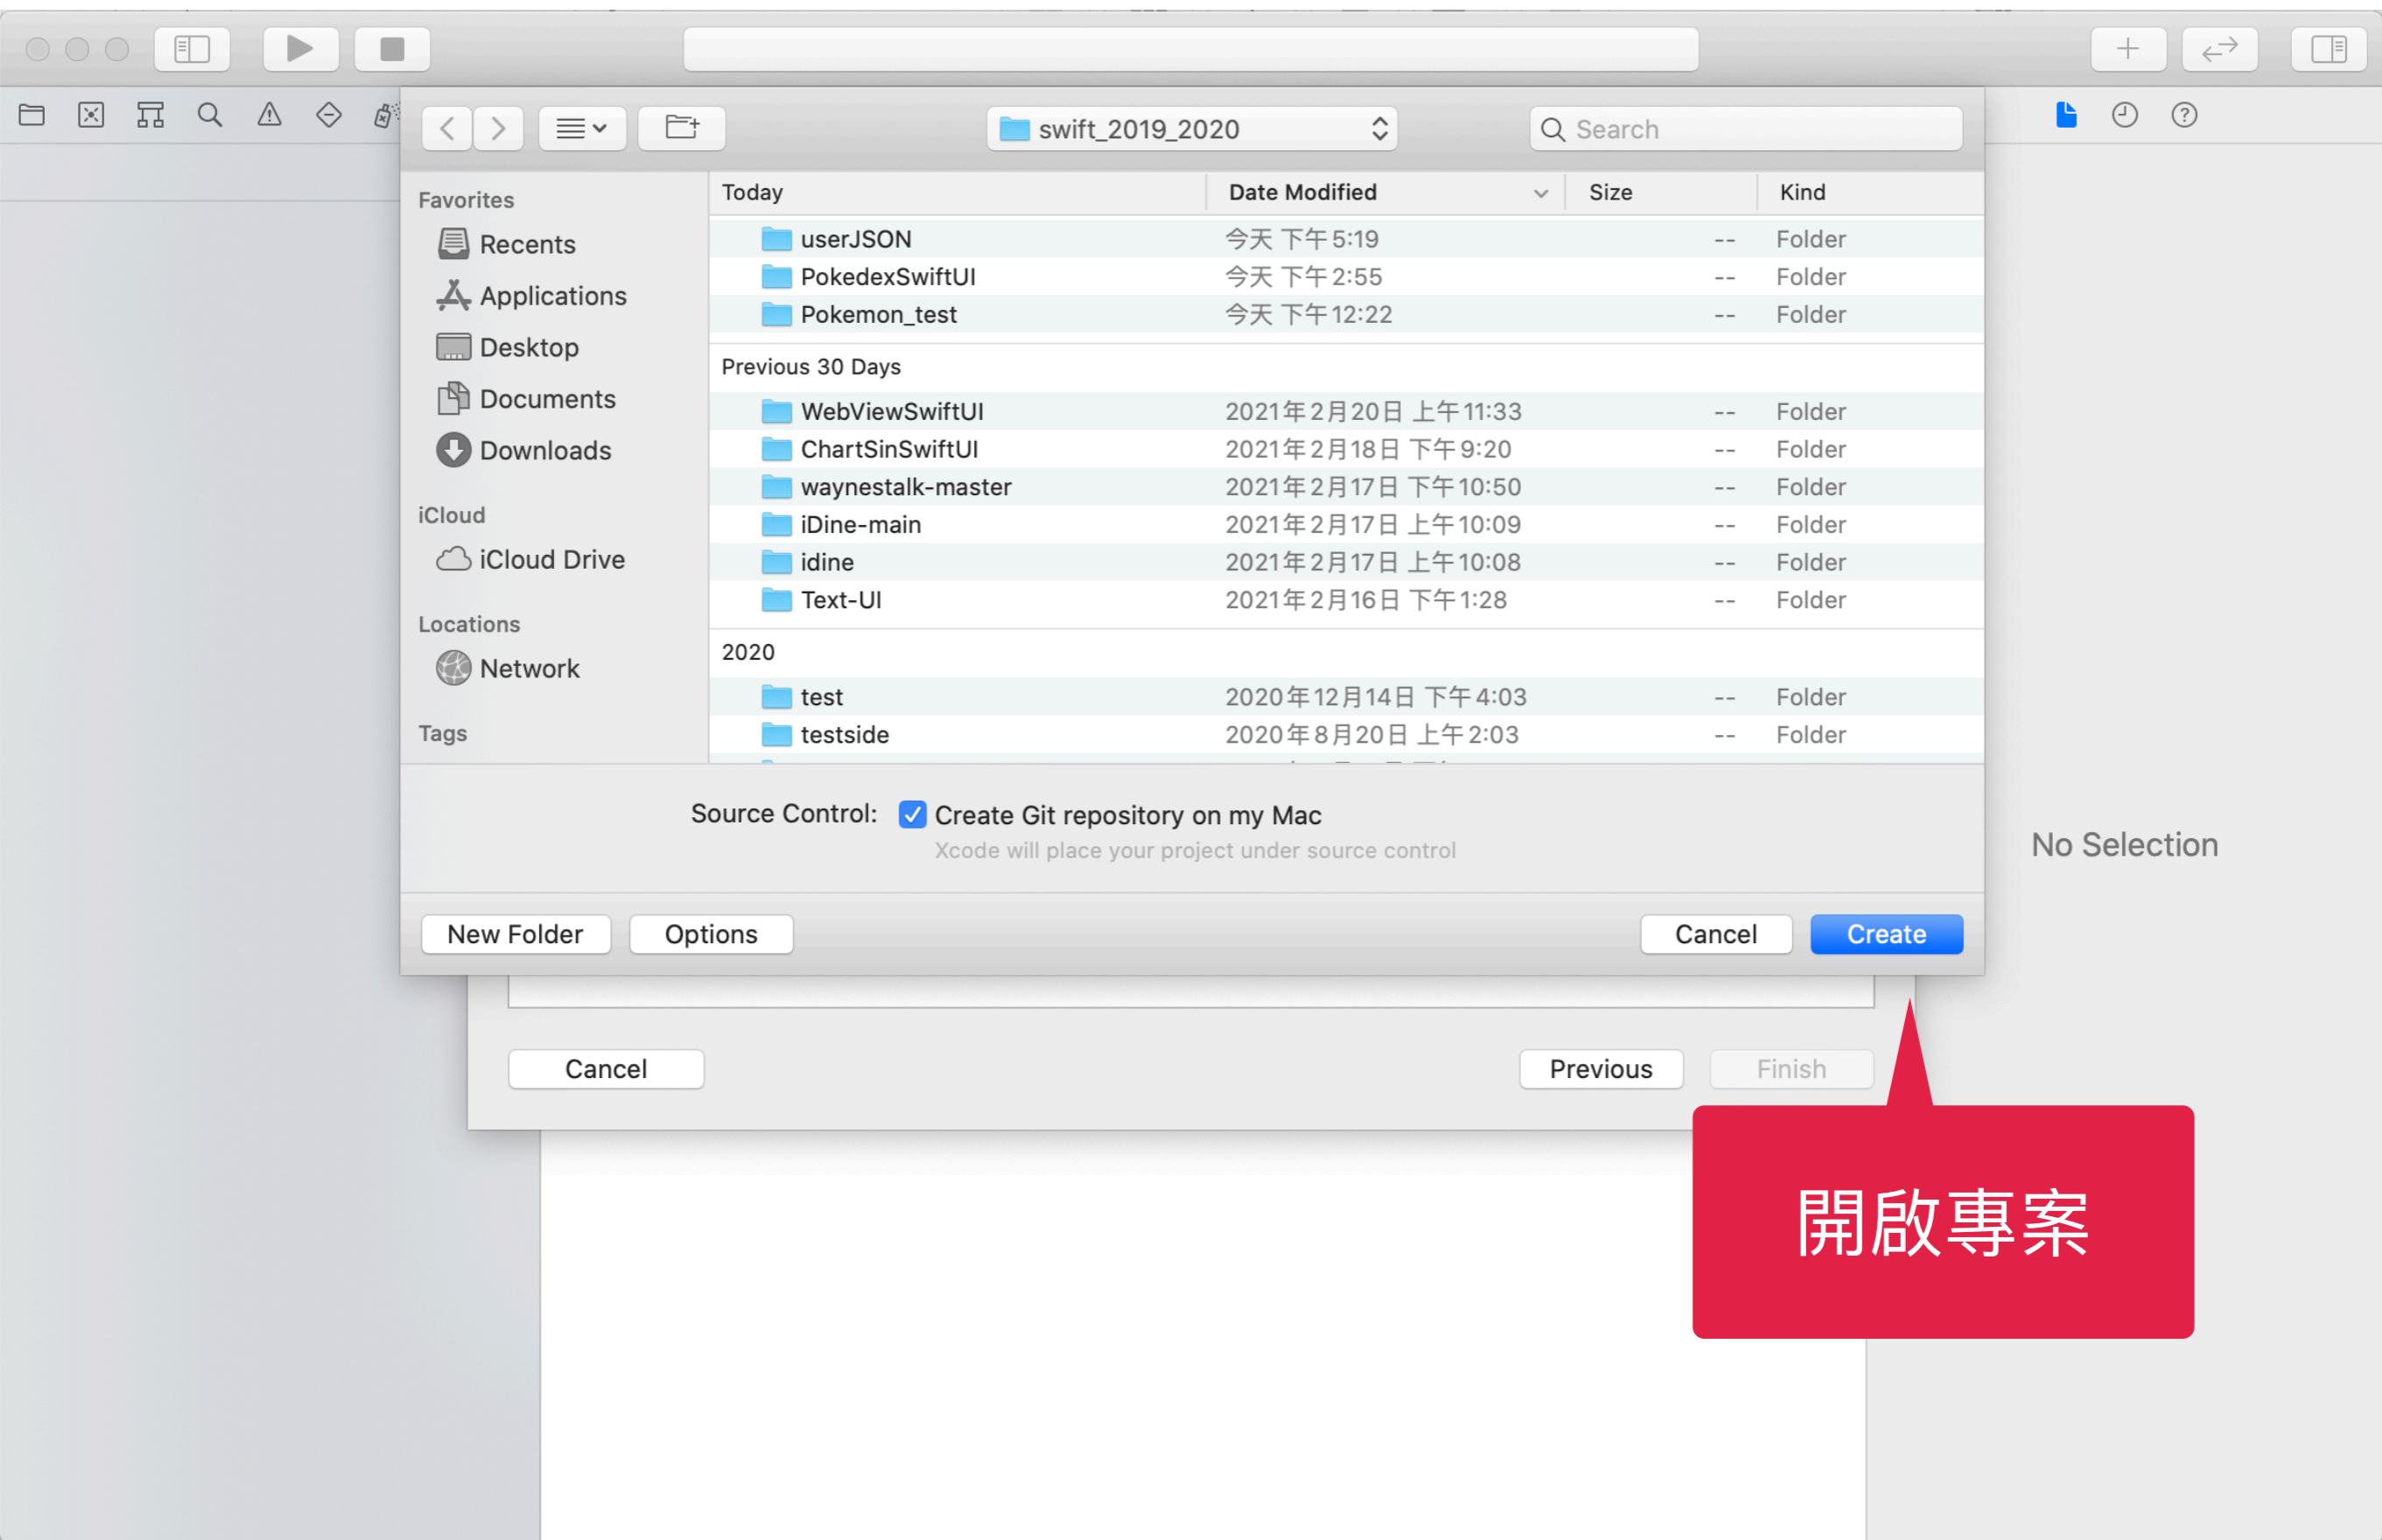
swift_2019_2020

Search

Favorites
Recents
Applications
Desktop
Documents
Downloads

iCloud
iCloud Drive

Locations
Network

Tags

| Today | Date Modified | Size | Kind |
|---|---|---|---|
| userJSON | 今天 下午5:19 | -- | Folder |
| PokedexSwiftUI | 今天 下午2:55 | -- | Folder |
| Pokemon_test | 今天 下午12:22 | -- | Folder |
| Previous 30 Days | | | |
| WebViewSwiftUI | 2021年2月20日 上午11:33 | -- | Folder |
| ChartSinSwiftUI | 2021年2月18日 下午9:20 | -- | Folder |
| waynestalk-master | 2021年2月17日 下午10:50 | -- | Folder |
| iDine-main | 2021年2月17日 上午10:09 | -- | Folder |
| idine | 2021年2月17日 上午10:08 | -- | Folder |
| Text-UI | 2021年2月16日 下午1:28 | -- | Folder |
| 2020 | | | |
| test | 2020年12月14日 下午4:03 | -- | Folder |
| testside | 2020年8月20日 上午2:03 | -- | Folder |

Source Control: Create Git repository on my Mac
Xcode will place your project under source control

New Folder Options Cancel Create

No Selection

Cancel Previous Finish

開啟專案